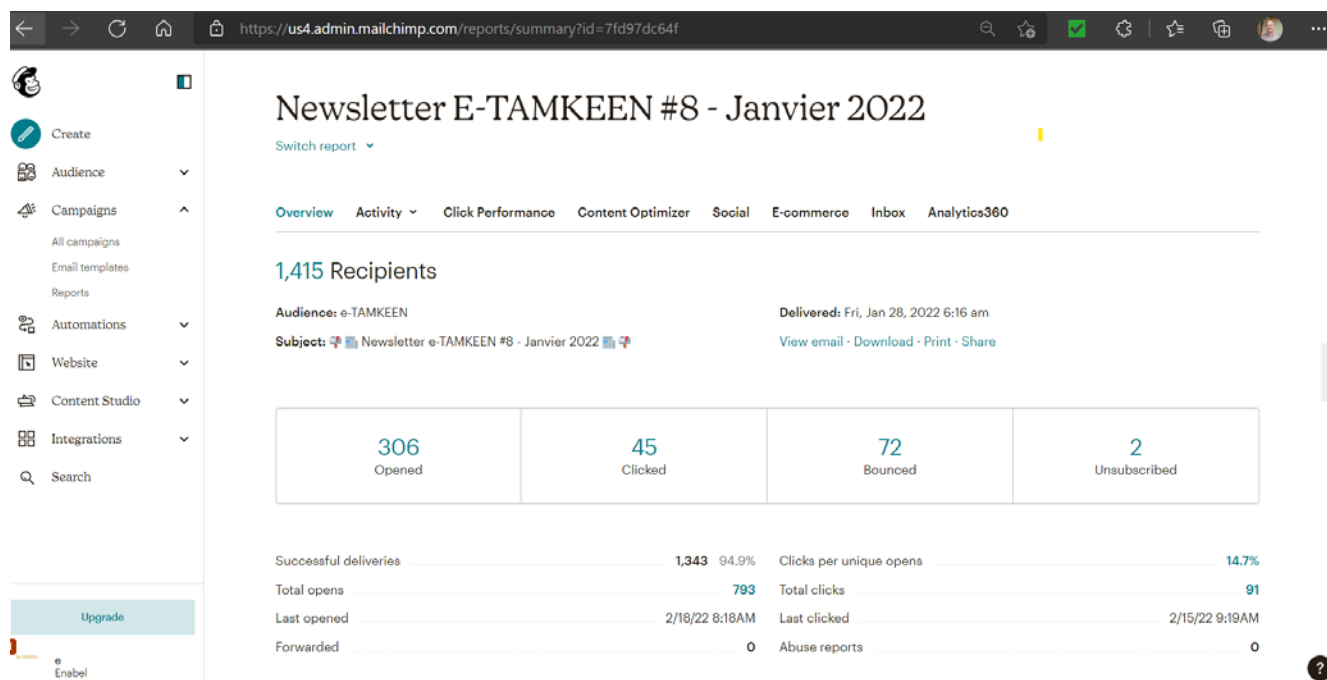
https://us4.admin.mailchimp.com/reports/summary?id=7fd97dc64f

Create
Audience
Campaigns
All campaigns
Email templates
Reports
Automations
Website
Content Studio
Integrations
Search

Upgrade

e
Enabel

Newsletter E-TAMKEEN #8 - Janvier 2022

Switch report

Overview Activity Click Performance Content Optimizer Social E-commerce Inbox Analytics360

1,415 Recipients

Audience: e-TAMKEEN

Subject: Newsletter e-TAMKEEN #8 - Janvier 2022

Delivered: Fri, Jan 28, 2022 6:16 am

View email · Download · Print · Share

| 306 Opened | 45 Clicked | 72 Bounced | 2 Unsubscribed |
|---|---|---|---|

| | | | |
|---|---|---|---|
| Successful deliveries | 1,343 94.9% | Clicks per unique opens | 14.7% |
| Total opens | 793 | Total clicks | 91 |
| Last opened | 2/18/22 8:18AM | Last clicked | 2/15/22 9:19AM |
| Forwarded | 0 | Abuse reports | 0 |

?